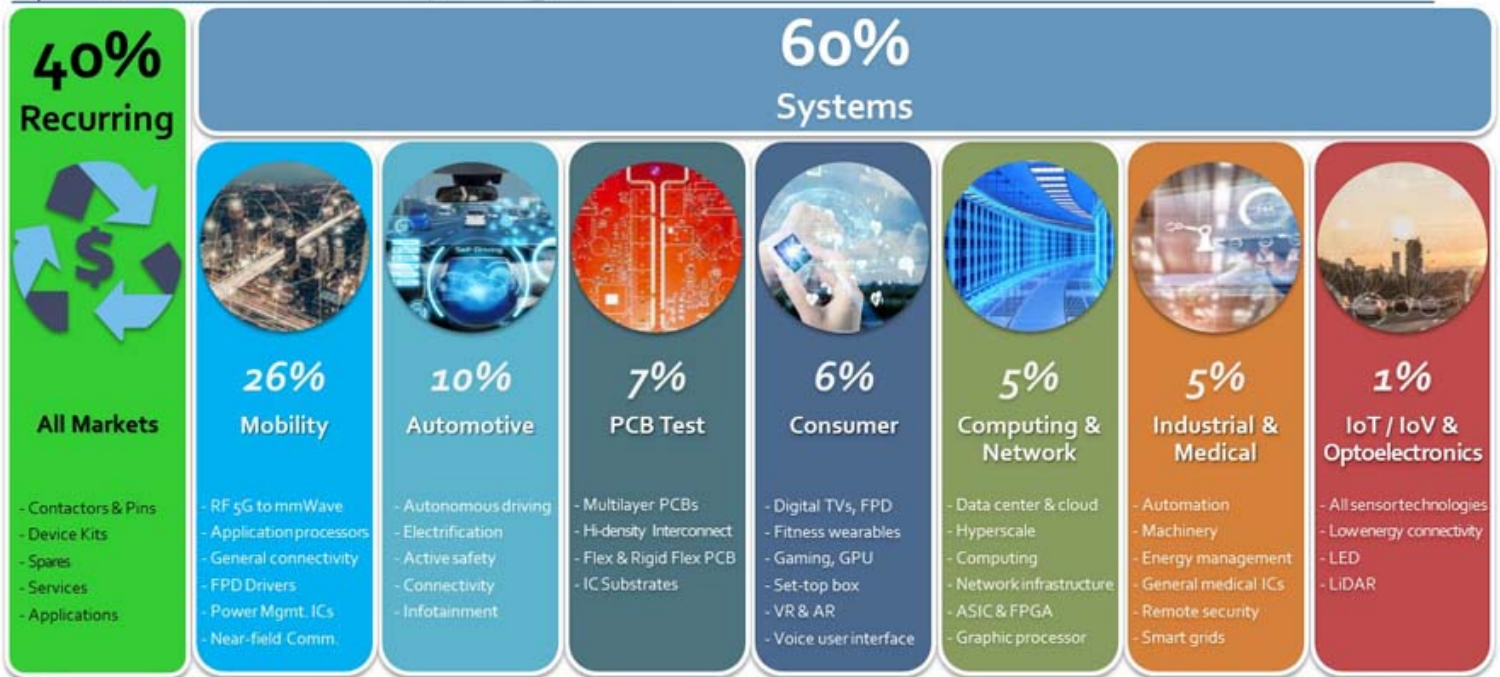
40%
Recurring

All Markets

- Contactors & Pins
- Device Kits
- Spares
- Services
- Applications

60%
Systems

26%
Mobility

- RF 5G to mmWave
- Application processors
- General connectivity
- FPD Drivers
- Power Mgmt. ICs
- Near-field Comm.

10%
Automotive

- Autonomous driving
- Electrification
- Active safety
- Connectivity
- Infotainment

7%
PCB Test

- Multilayer PCBs
- Hi-density Interconnect
- Flex & Rigid Flex PCB
- IC Substrates

6%
Consumer

- Digital TVs, FPD
- Fitness wearables
- Gaming, GPU
- Set-top box
- VR & AR
- Voice user interface

5%
Computing & Network

- Data center & cloud
- Hyperscale
- Computing
- Network infrastructure
- ASIC & FPGA
- Graphic processor

5%
Industrial & Medical

- Automation
- Machinery
- Energy management
- General medical ICs
- Remote security
- Smart grids

1%
IoT / IoV & Optoelectronics

- All sensor technologies
- Low energy connectivity
- LED
- LiDAR